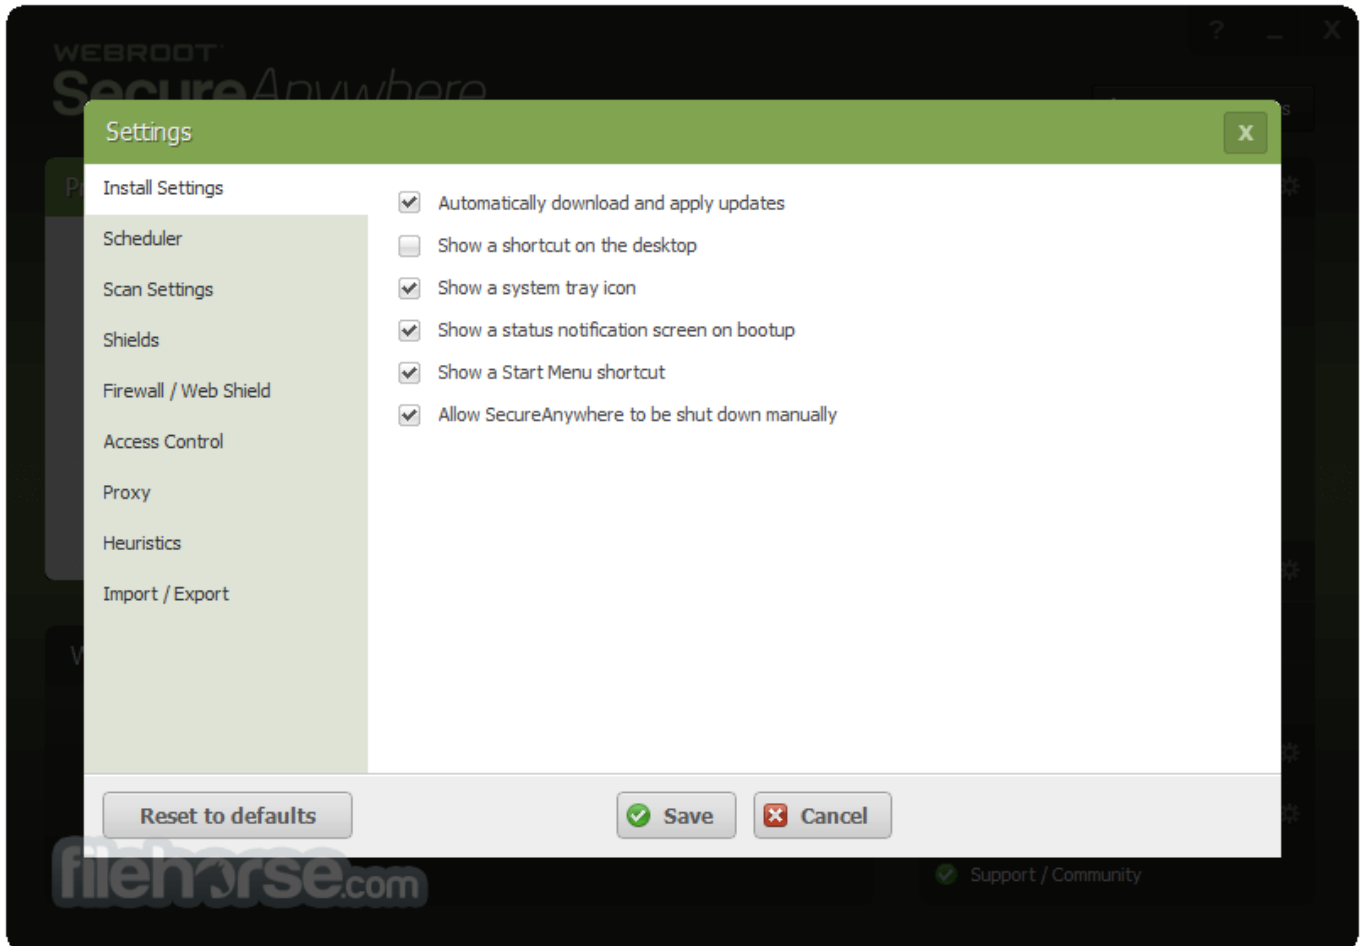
WEBROOT
SecureAnywhere

? _ X

Settings

X

Install Settings
Scheduler
Scan Settings
Shields
Firewall / Web Shield
Access Control
Proxy
Heuristics
Import / Export

Automatically download and apply updates
Show a shortcut on the desktop
Show a system tray icon
Show a status notification screen on bootup
Show a Start Menu shortcut
Allow SecureAnywhere to be shut down manually

Reset to defaults

Save

Cancel

Support / Community

filehorse.com